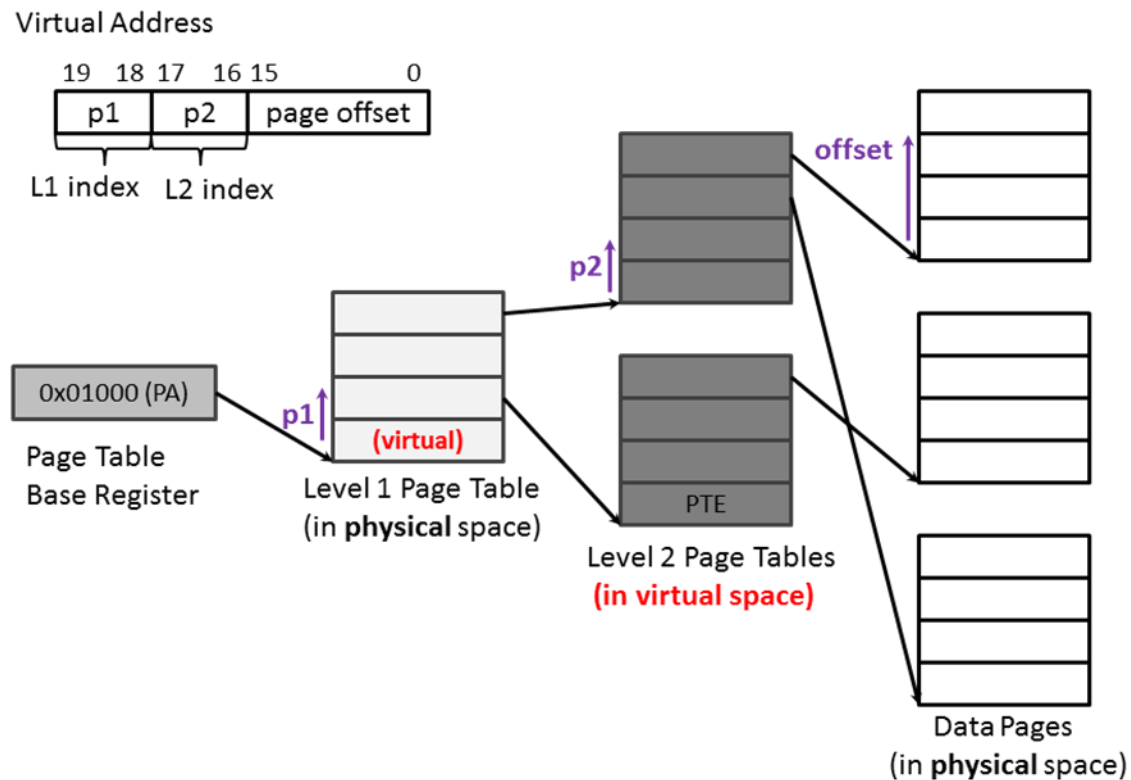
Virtual Address

19 18 17 16 15 0

p1 p2 page offset

L1 index L2 index

offset

p2

0x01000 (PA)

p1

(virtual)

Page Table Base Register

Level 1 Page Table (in **physical** space)

PTE

Level 2 Page Tables
(in virtual space)

Data Pages (in **physical** space)